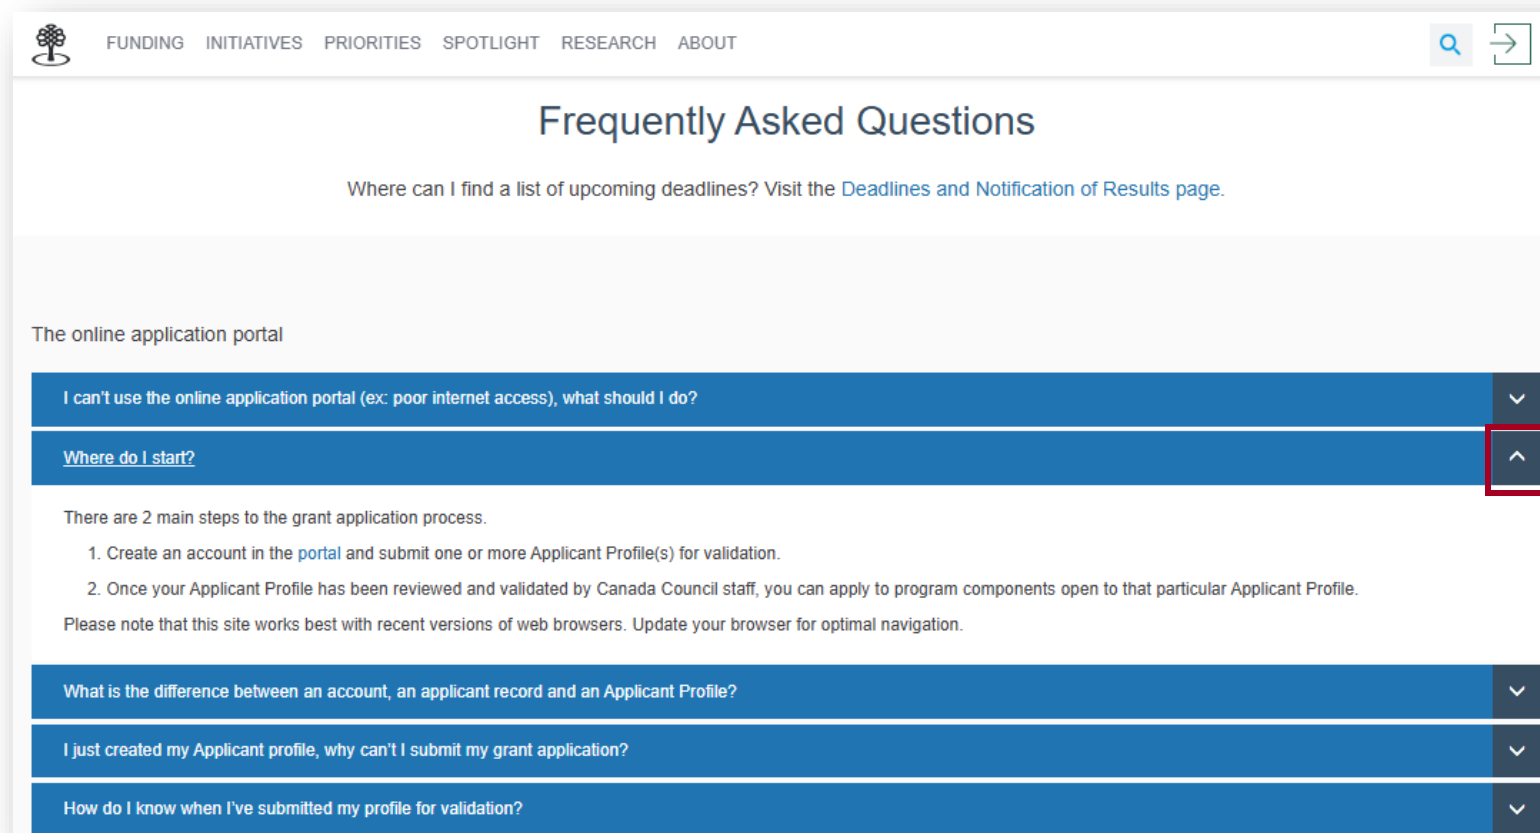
FUNDING INITIATIVES PRIORITIES SPOTLIGHT RESEARCH ABOUT

Frequently Asked Questions

Where can I find a list of upcoming deadlines? Visit the Deadlines and Notification of Results page.

The online application portal

I can't use the online application portal (ex: poor internet access), what should I do?

Where do I start?

There are 2 main steps to the grant application process.

1. Create an account in the portal and submit one or more Applicant Profile(s) for validation.

2. Once your Applicant Profile has been reviewed and validated by Canada Council staff, you can apply to program components open to that particular Applicant Profile.

Please note that this site works best with recent versions of web browsers. Update your browser for optimal navigation.

What is the difference between an account, an applicant record and an Applicant Profile?

I just created my Applicant profile, why can't I submit my grant application?

How do I know when I've submitted my profile for validation?